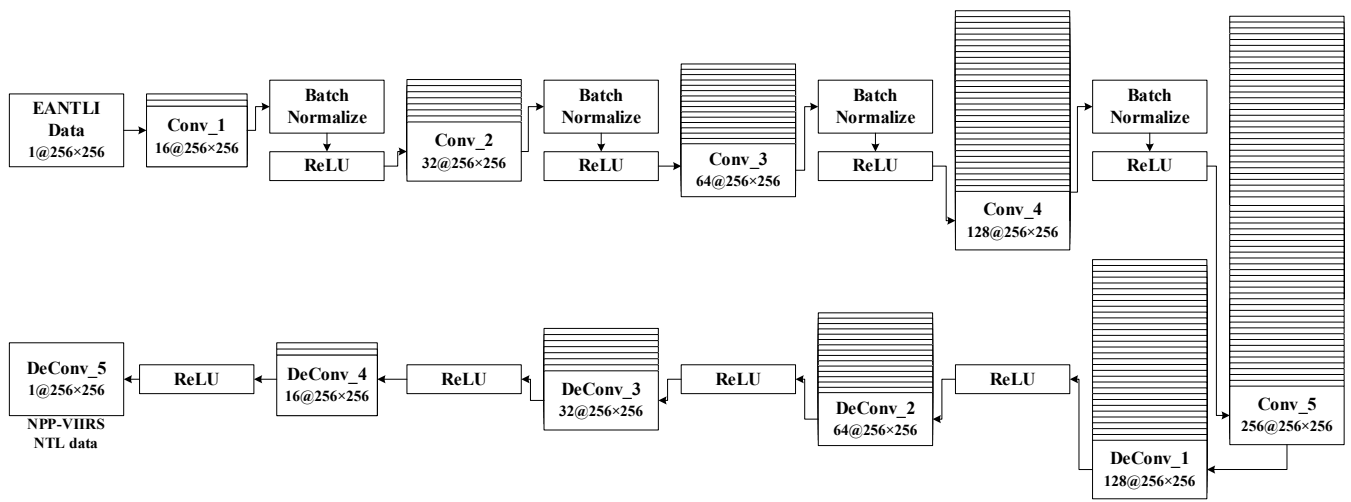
EANTLI Data
1@256×256

Conv_1
16@256×256

Batch Normalize

ReLU

Conv_2
32@256×256

Batch Normalize

ReLU

Conv_3
64@256×256

Batch Normalize

ReLU

Conv_4
128@256×256

Batch Normalize

ReLU

Conv_5
256@256×256

DeConv_1
128@256×256

ReLU

DeConv_2
64@256×256

ReLU

DeConv_3
32@256×256

ReLU

DeConv_4
16@256×256

ReLU

DeConv_5
1@256×256

NPP-VIIRS NTL data